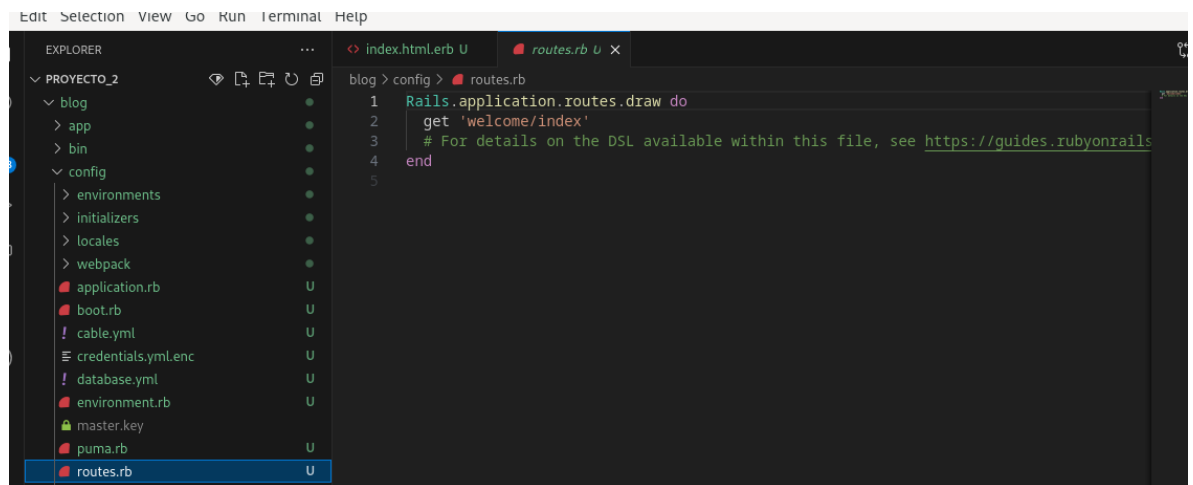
Edit Selection View Go Run Terminal Help

EXPLORER ...

PROYECTO_2
blog
app
bin
config
environments
initializers
locales
webpack
application.rb U
boot.rb U
cable.yml U
credentials.yml.enc U
database.yml U
environment.rb U
master.key
puma.rb U
routes.rb U

index.html.erb U
routes.rb U

blog > config > routes.rb

1 Rails.application.routes.draw do
2 get 'welcome/index'
3 # For details on the DSL available within this file, see https://guides.rubyonrails
4 end
5